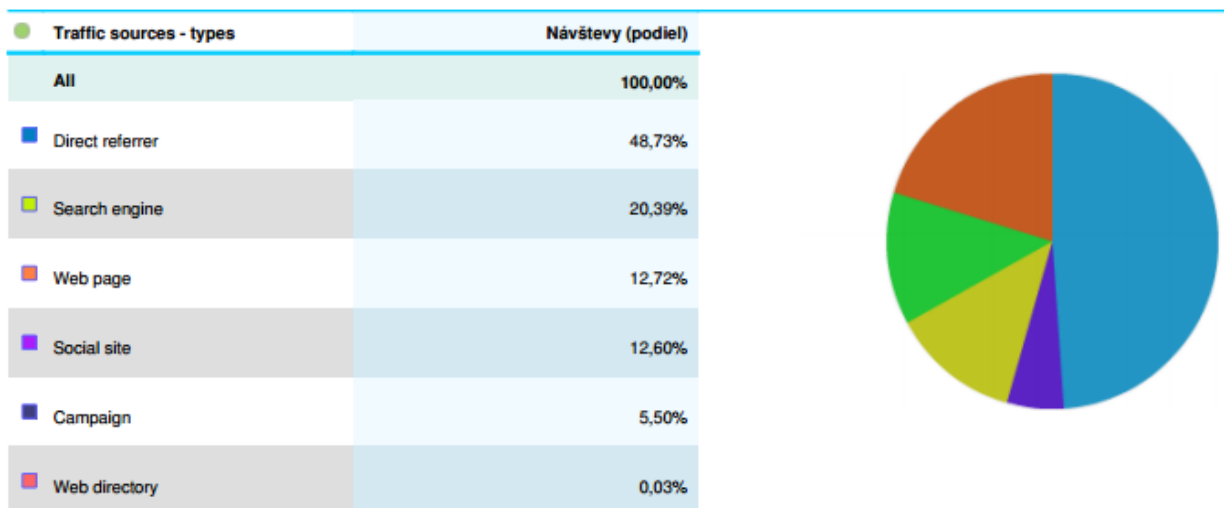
| Traffic sources - types | Návštevy (podiel) |
|---|---|
| All | 100,00% |
| Direct referrer | 48,73% |
| Search engine | 20,39% |
| Web page | 12,72% |
| Social site | 12,60% |
| Campaign | 5,50% |
| Web directory | 0,03% |